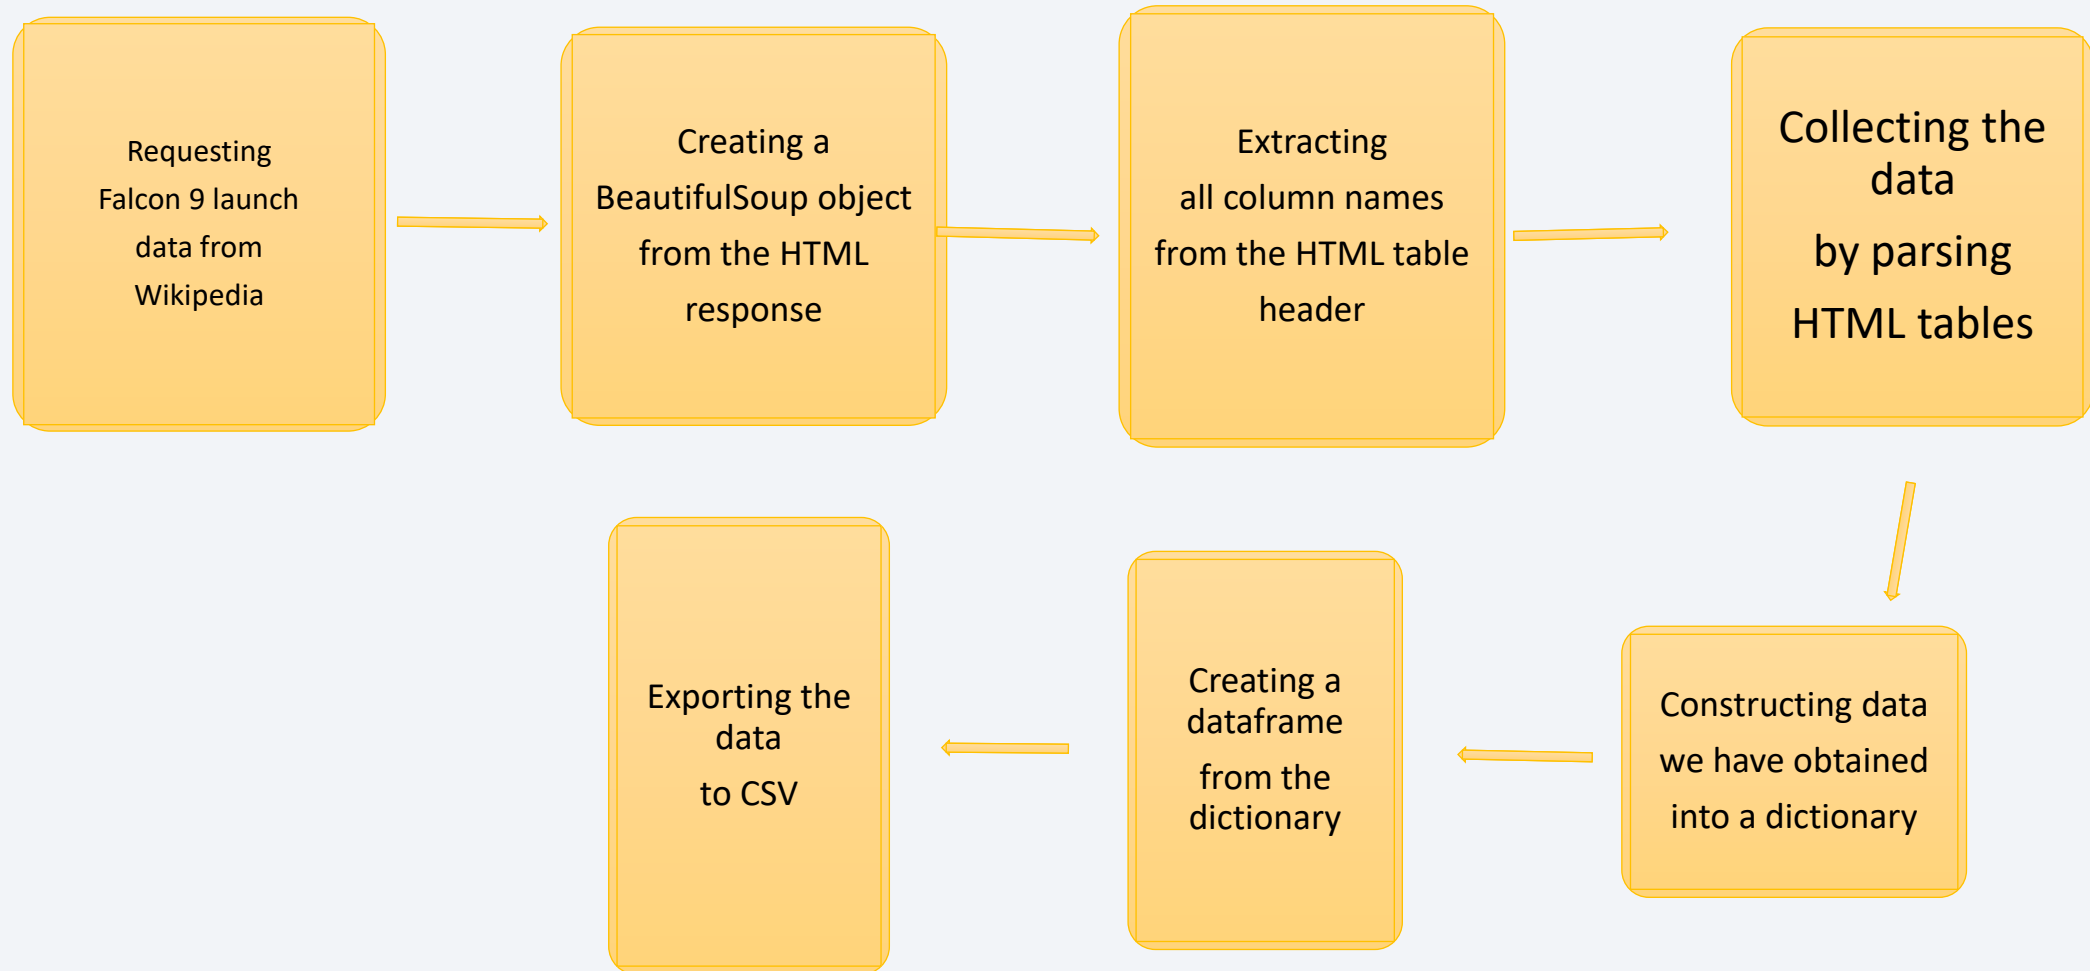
Requesting Falcon 9 launch data from Wikipedia

Creating a BeautifulSoup object from the HTML response

Extracting all column names from the HTML table header

Collecting the data by parsing HTML tables

Constructing data we have obtained into a dictionary

Creating a dataframe from the dictionary

Exporting the data to CSV